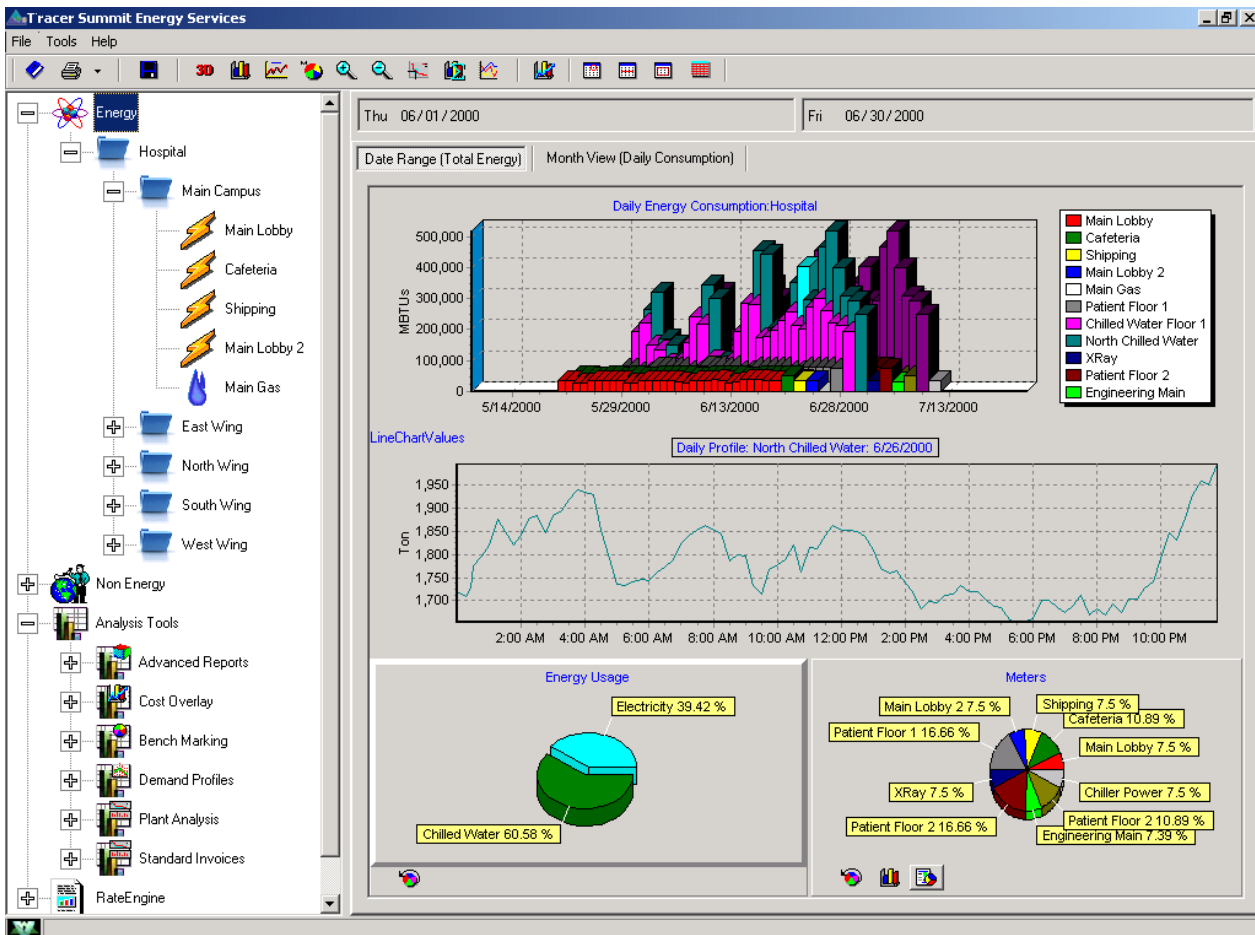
Tracer Summit Energy Services

File Tools Help

3D

Energy
Hospital
Main Campus
Main Lobby
Cafeteria
Shipping
Main Lobby 2
Main Gas
East Wing
North Wing
South Wing
West Wing
Non Energy
Analysis Tools
Advanced Reports
Cost Overlay
Bench Marking
Demand Profiles
Plant Analysis
Standard Invoices
RateEngine

Thu 06/01/2000
Fri 06/30/2000

Date Range (Total Energy)
Month View (Daily Consumption)

Daily Energy Consumption:Hospital

MBTUs
500,000
400,000
300,000
200,000
100,000
0
5/14/2000
5/29/2000
6/13/2000
6/28/2000
7/13/2000

Main Lobby
Cafeteria
Shipping
Main Lobby 2
Main Gas
Patient Floor 1
Chilled Water Floor 1
North Chilled Water
XRay
Patient Floor 2
Engineering Main

LineChartValues

Daily Profile: North Chilled Water: 6/26/2000

Ton
1,950
1,900
1,850
1,800
1,750
1,700
2:00 AM
4:00 AM
6:00 AM
8:00 AM
10:00 AM
12:00 PM
2:00 PM
4:00 PM
6:00 PM
8:00 PM
10:00 PM

Energy Usage
Electricity 39.42 %
Chilled Water 60.58 %

Meters
Main Lobby 2 7.5 %
Shipping 7.5 %
Cafeteria 10.89 %
Patient Floor 1 16.66 %
Main Lobby 7.5 %
XRay 7.5 %
Chiller Power 7.5 %
Patient Floor 2 16.66 %
Patient Floor 2 10.89 %
Engineering Main 7.39 %